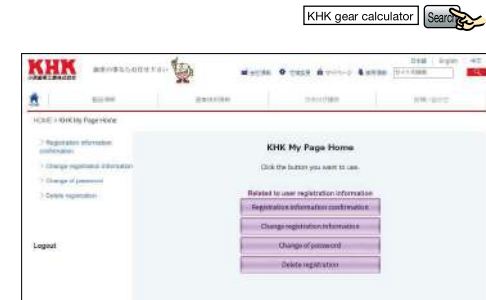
KHK gear calculator

Search

KHK

HOME > KHK My Page Home

Registration information confirmation

Change registration information

Change of password

Delete registration

Logout

KHK My Page Home

Click the button you want to use.

Related to user registration information

Registration information confirmation

Change registration information

Change of password

Delete registration